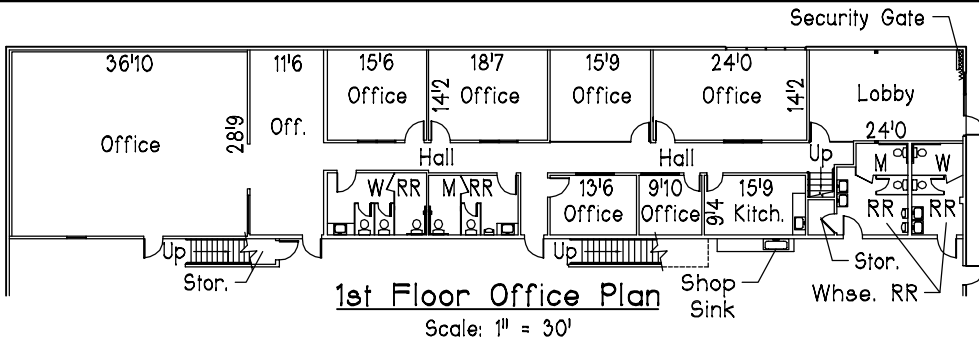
Security Gate

36'10

Office

28'9

11'6

Off.

15'6

Office

14'2

18'7

Office

15'9

Office

24'0

Office

14'2

Lobby

24'0

Hall

Hall

Up

M

W

W

RR

M

RR

13'6

Office

9'10

Office

9'4

15'9

Kitch.

RR

RR

Up

Stor.

Up

Shop Sink

Stor.

Whse. RR

1st Floor Office Plan

Scale: 1" = 30'